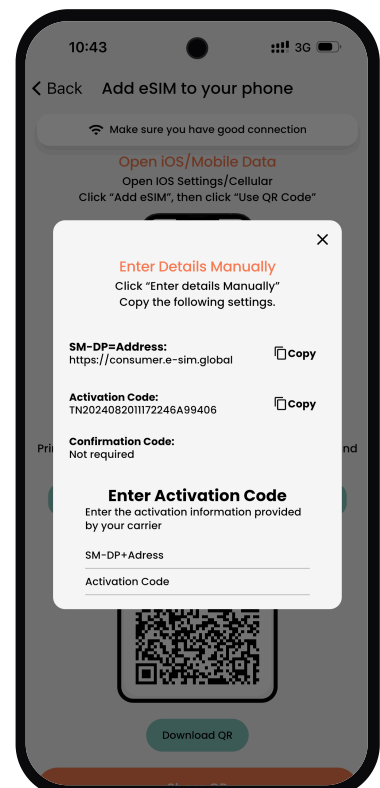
10:43
3G

Back Add eSIM to your phone

Make sure you have good connection

Open iOS/Mobile Data
Open IOS Settings/Cellular
Click "Add eSIM", then click "Use QR Code"

Pri
nd

Enter Details Manually
Click "Enter details Manually"
Copy the following settings.

SM-DP=Address:
https://consumer.e-sim.global
Copy

Activation Code:
TN2024082011172246A99406
Copy

Confirmation Code:
Not required

Enter Activation Code
Enter the activation information provided by your carrier

SM-DP+Adress

Activation Code

Download QR